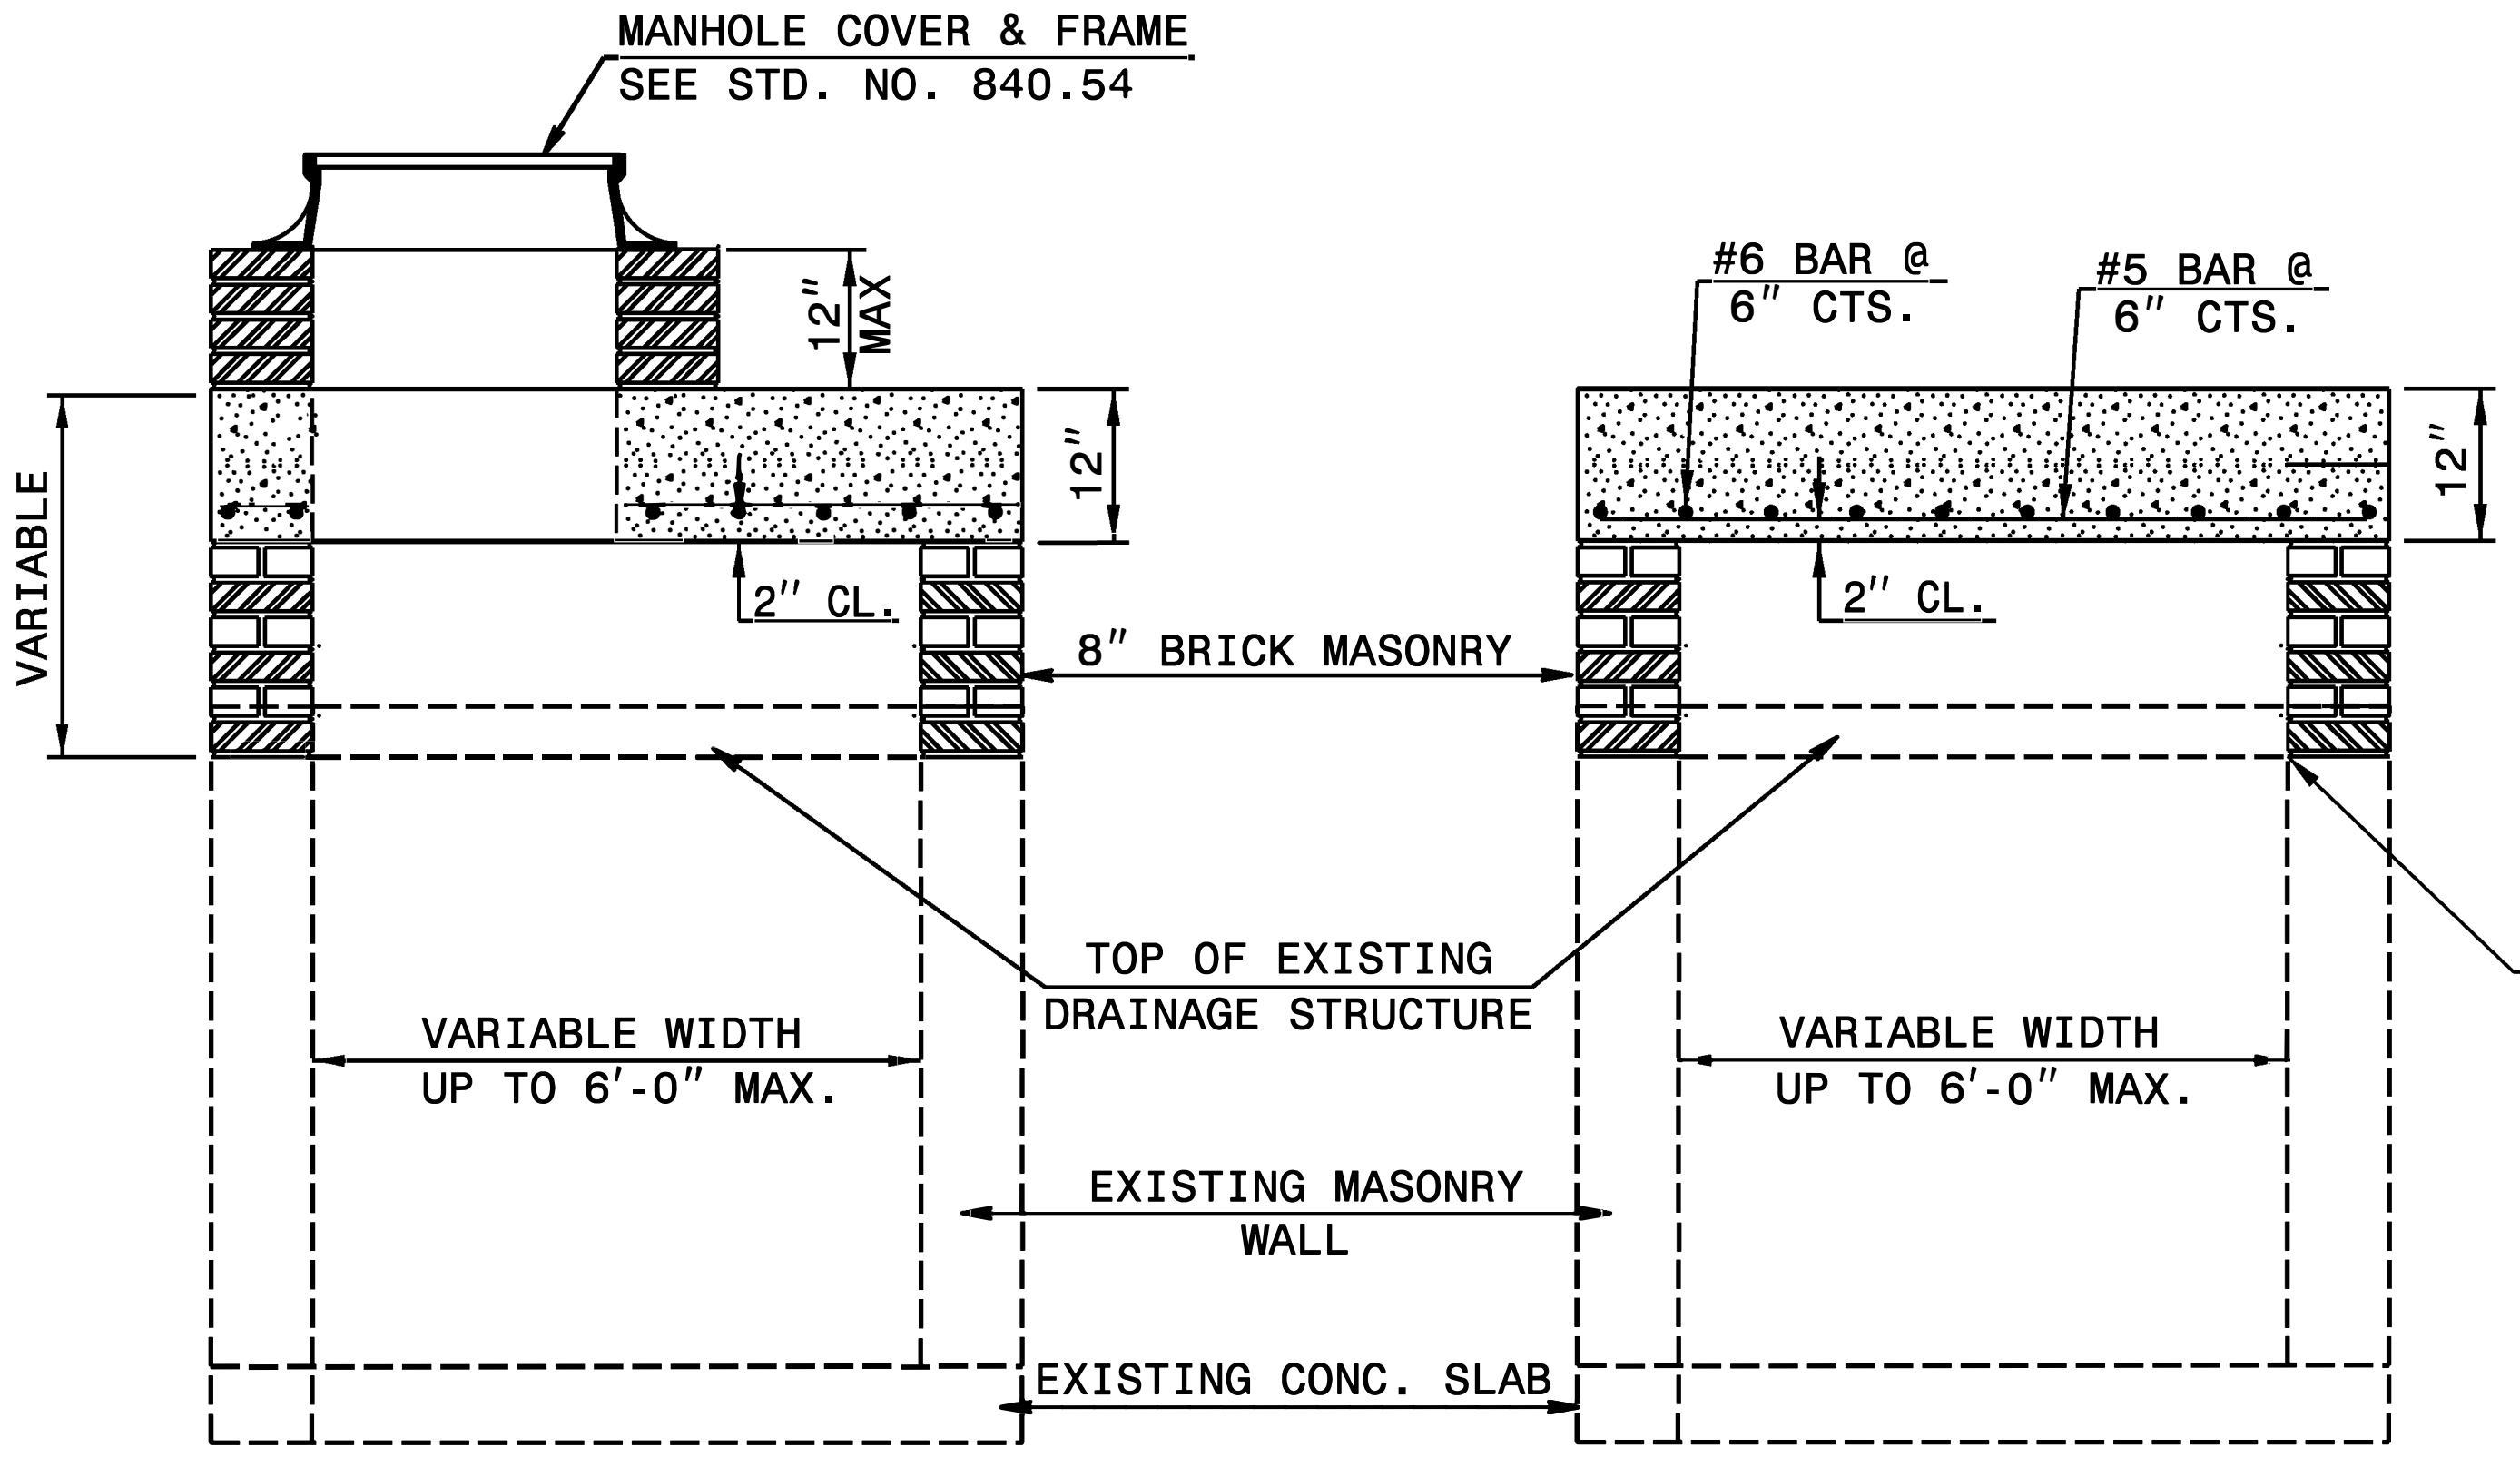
MANHOLE COVER & FRAME
SEE STD. NO. 840.54

12″ MAX

#6 BAR @ 6″ CTS.

#5 BAR @ 6″ CTS.

VARIABLE

12″

12″

2″ CL.

2″ CL.

8″ BRICK MASONRY

TOP OF EXISTING DRAINAGE STRUCTURE

VARIABLE WIDTH UP TO 6′-0″ MAX.

VARIABLE WIDTH UP TO 6′-0″ MAX.

EXISTING MASONRY WALL

EXISTING CONC. SLAB